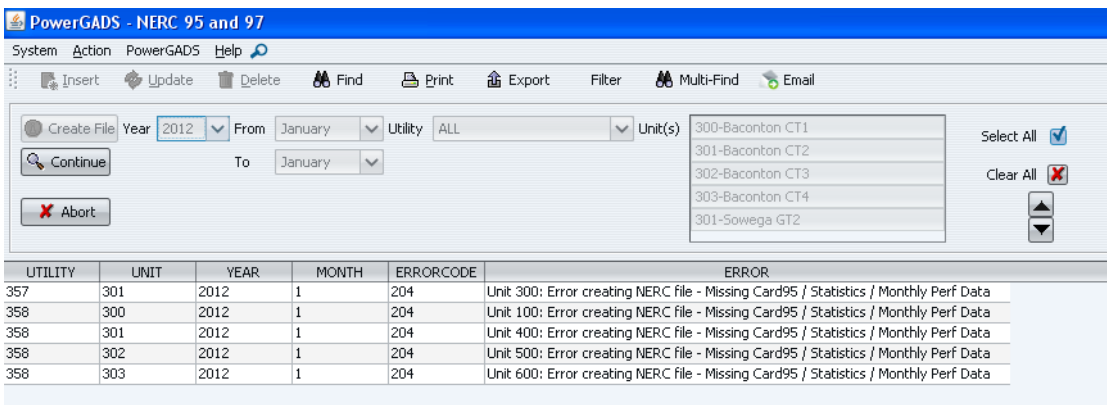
PowerGADS - NERC 95 and 97

System Action PowerGADS Help

Insert Update Delete Find Print Export Filter Multi-Find Email

Create File Year 2012 From January Utility ALL Unit(s) 300-Baconton CT1
301-Baconton CT2
302-Baconton CT3
303-Baconton CT4
301-Sowega GT2

Continue To January

Abort

Select All

Clear All

| UTILITY | UNIT | YEAR | MONTH | ERRORCODE | ERROR |
|---|---|---|---|---|---|
| 357 | 301 | 2012 | 1 | 204 | Unit 300: Error creating NERC file - Missing Card95 / Statistics / Monthly Perf Data |
| 358 | 300 | 2012 | 1 | 204 | Unit 100: Error creating NERC file - Missing Card95 / Statistics / Monthly Perf Data |
| 358 | 301 | 2012 | 1 | 204 | Unit 400: Error creating NERC file - Missing Card95 / Statistics / Monthly Perf Data |
| 358 | 302 | 2012 | 1 | 204 | Unit 500: Error creating NERC file - Missing Card95 / Statistics / Monthly Perf Data |
| 358 | 303 | 2012 | 1 | 204 | Unit 600: Error creating NERC file - Missing Card95 / Statistics / Monthly Perf Data |